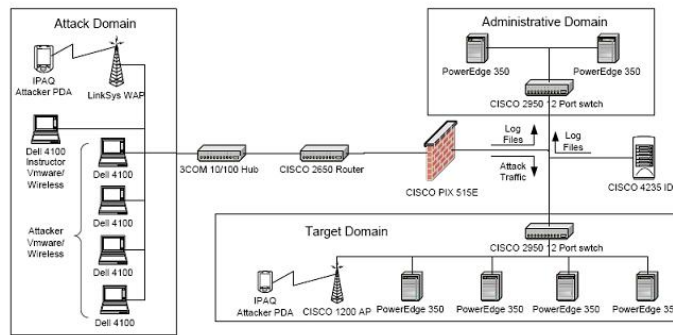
Attack Domain

IPAQ Attacker PDA

LinkSys WAP

Dell 4100 Instructor Vmware/ Wireless

Dell 4100

Dell 4100

Dell 4100

Dell 4100

Attacker Vmware/ Wireless

3COM 10/100 Hub

CISCO 2650 Router

Administrative Domain

PowerEdge 350

PowerEdge 350

CISCO 2950 12 Port swtch

Log Files

Log Files

Attack Traffic

CISCO PIX 515E

CISCO 4235 ID

Target Domain

CISCO 2950 12 Port swtch

IPAQ Attacker PDA

CISCO 1200 AP

PowerEdge 350

PowerEdge 350

PowerEdge 350

PowerEdge 35